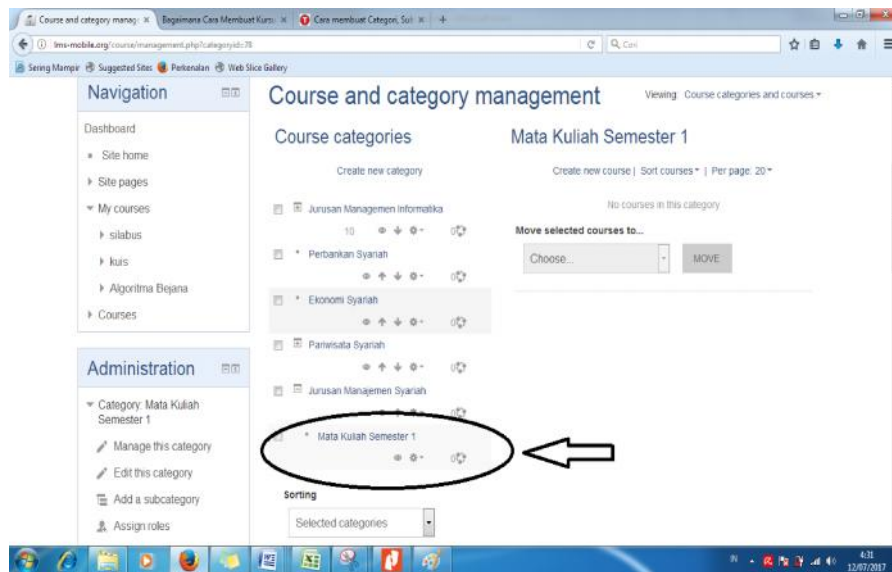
Course and category manag ×   Bagaimana Cara Membuat Kursu ×   Cara membuat Categori, Sub ×   +

lms-mobile.org/course/management.php?categoryid=78

Cari

Sering Mampir   Suggested Sites   Perkenalan   Web Slice Gallery

Navigation

Dashboard

Site home

Site pages

My courses

silabus

kuis

Algoritma Bejana

Courses

Administration

Category: Mata Kuliah Semester 1

Manage this category

Edit this category

Add a subcategory

Assign roles

Course and category management

Viewing: Course categories and courses

Course categories

Create new category

Jurusan Managemen Informatika

10

0

Perbankan Syariah

0

Ekonomi Syariah

0

Pariwisata Syariah

0

Jurusan Manajemen Syariah

0

Mata Kuliah Semester 1

0

Sorting

Selected categories

Mata Kuliah Semester 1

Create new course | Sort courses | Per page: 20

No courses in this category

Move selected courses to...

Choose...

MOVE

4:31
12/07/2017